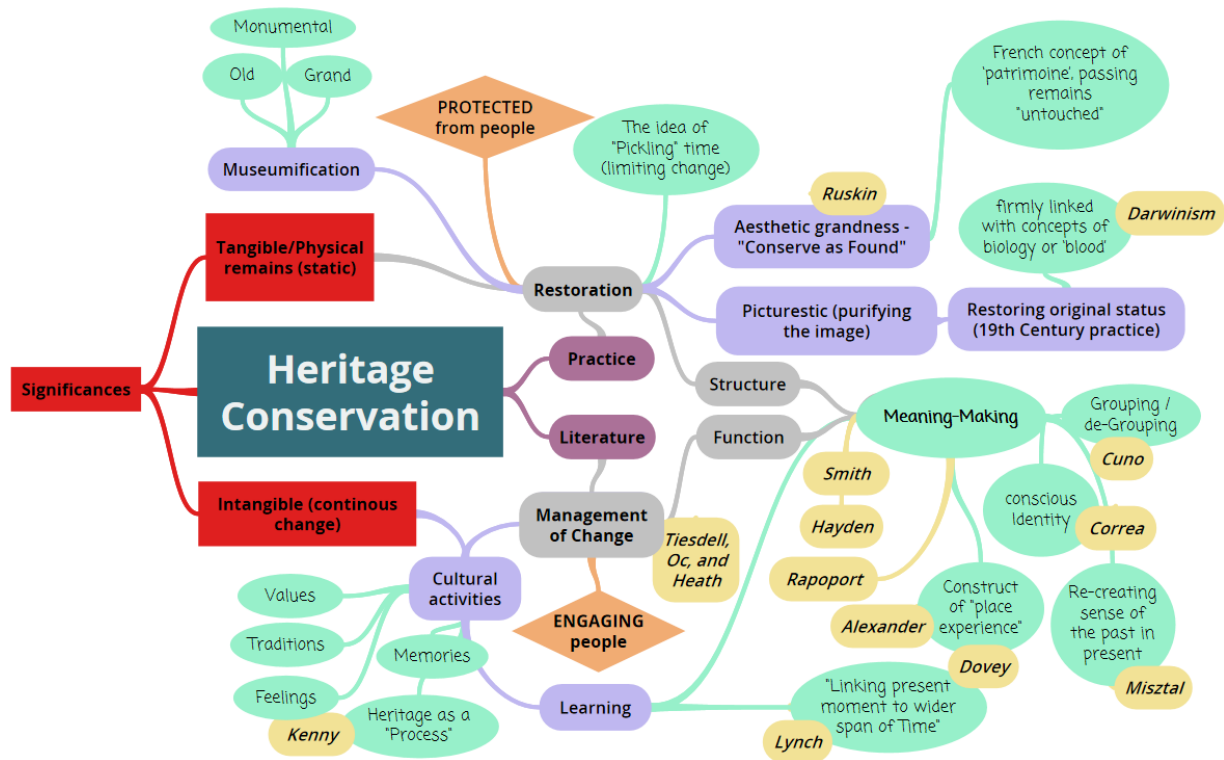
Monumental

Old

Grand

Museumification

PROTECTED from people

The idea of "Pickling" time (limiting change)

French concept of 'patrimoine', passing remains "untouched"

Ruskin

Aesthetic grandness - "Conserve as Found"

firmly linked with concepts of biology or 'blood'

Darwinism

Tangible/Physical remains (static)

Restoration

Picturestic (purifying the image)

Restoring original status (19th Century practice)

Significances

Heritage Conservation

Practice

Structure

Meaning-Making

Grouping / de-Grouping

Literature

Function

Cuno

Smith

conscious Identity

Correa

Hayden

Intangible (continous change)

Management of Change

Tiesdell, Oc, and Heath

Rapoport

Construct of "place experience"

Re-creating sense of the past in present

Cultural activities

Values

Traditions

ENGAGING people

Alexander

Memories

Dovey

Feelings

Heritage as a "Process"

Kenny

Learning

"Linking present moment to wider span of Time"

Misztal

Lynch